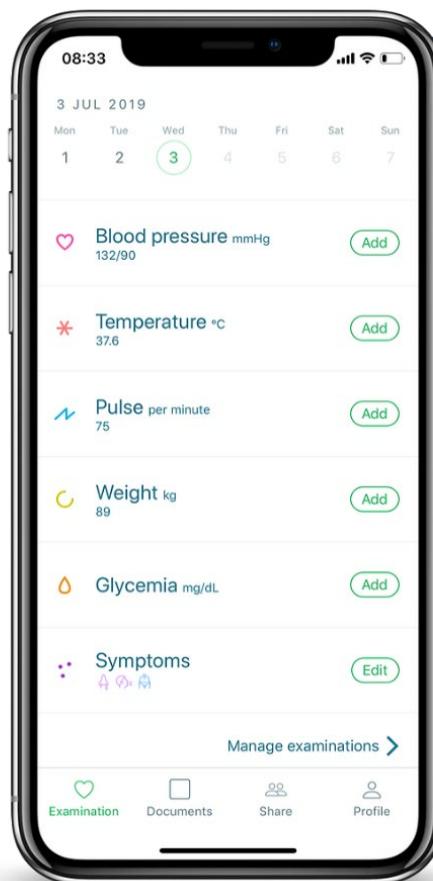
08:33

3 JUL 2019

Mon 1
Tue 2
Wed 3
Thu 4
Fri 5
Sat 6
Sun 7

Blood pressure mmHg
132/90
Add

Temperature °C
37.6
Add

Pulse per minute
75
Add

Weight kg
89
Add

Glycemia mg/dL
Add

Symptoms
Edit

Manage examinations

Examination
Documents
Share
Profile